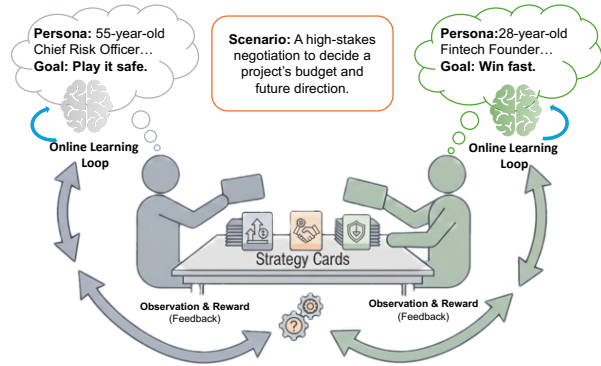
Persona: 55-year-old Chief Risk Officer…
Goal: Play it safe.

Scenario: A high-stakes negotiation to decide a project's budget and future direction.

Persona:28-year-old Fintech Founder…
Goal: Win fast.

Online Learning Loop

Online Learning Loop

Strategy Cards

Observation & Reward
(Feedback)

Observation & Reward
(Feedback)